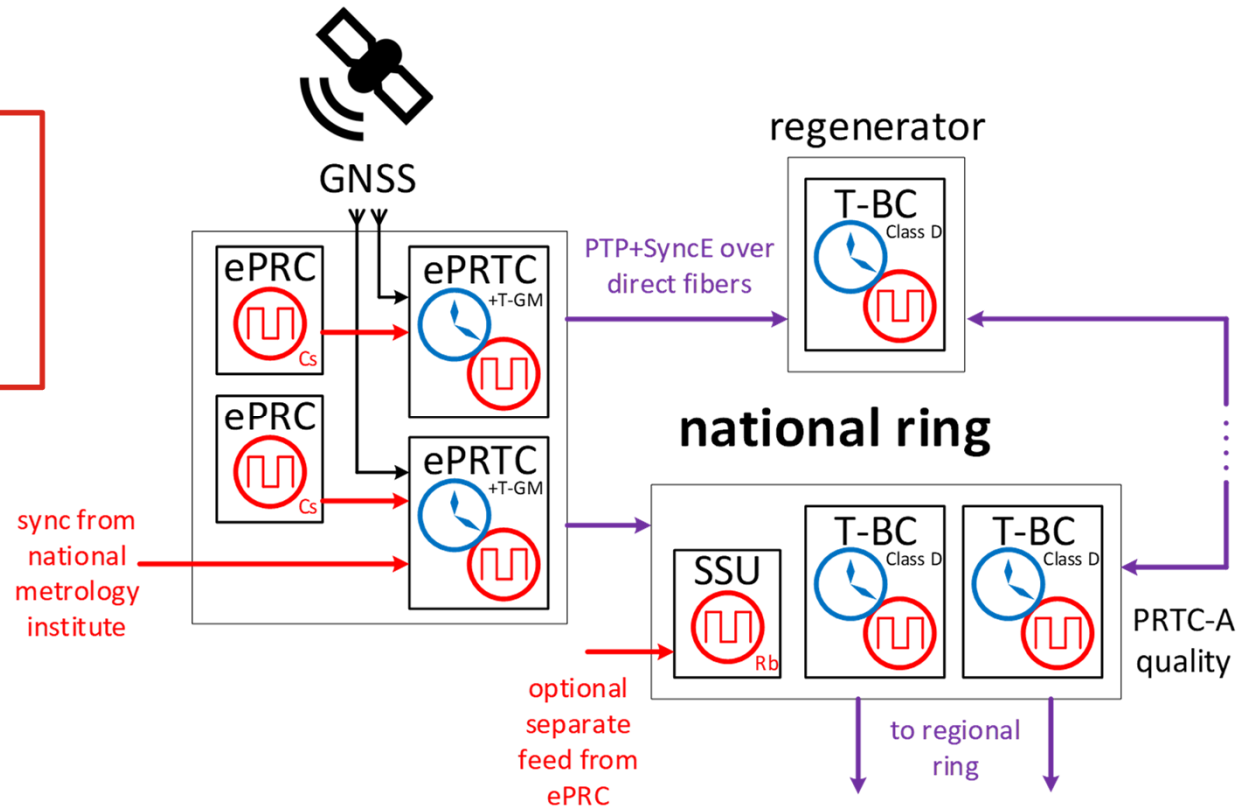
GNSS

regenerator

T-BC
Class D

ePRC
Cs

ePRTC
+T-GM

PTP+SyncE over direct fibers

ePRC
Cs

ePRTC
+T-GM

national ring

sync from national metrology institute

SSU
Rb

T-BC
Class D

T-BC
Class D

PRTC-A quality

optional separate feed from ePRC

to regional ring